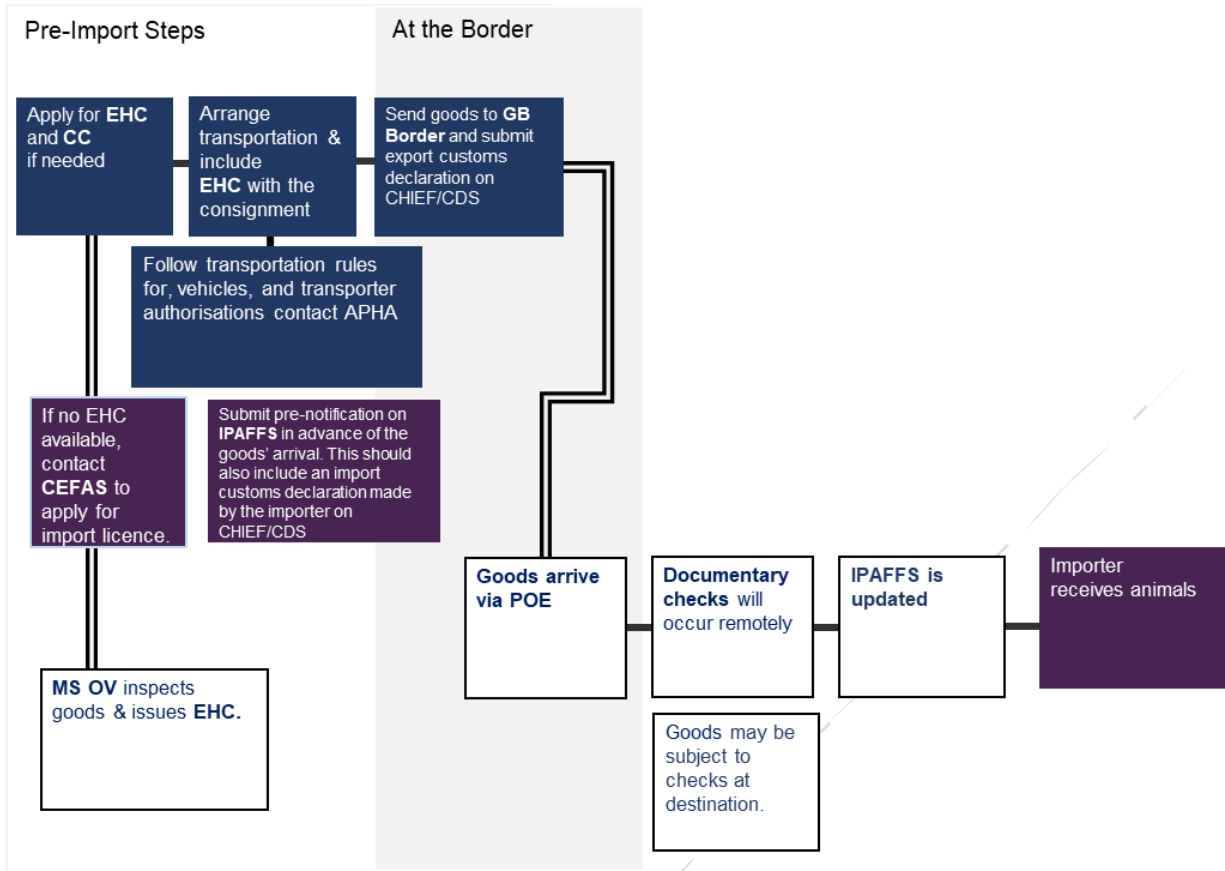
Pre-Import Steps

At the Border

Apply for EHC and CC if needed

Arrange transportation & include EHC with the consignment

Send goods to GB Border and submit export customs declaration on CHIEF/CDS

Follow transportation rules for, vehicles, and transporter authorisations contact APHA

If no EHC available, contact CEFAS to apply for import licence.

Submit pre-notification on IPAFFS in advance of the goods' arrival. This should also include an import customs declaration made by the importer on CHIEF/CDS

MS OV inspects goods & issues EHC.

Goods arrive via POE

Documentary checks will occur remotely

IPAFFS is updated

Importer receives animals

Goods may be subject to checks at destination.